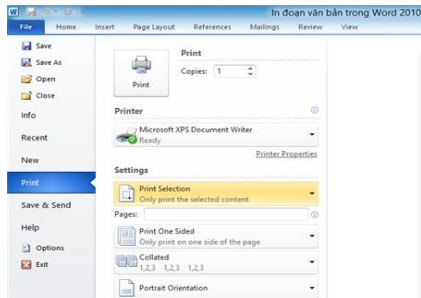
In đoạn văn bản trong Word 2010

File
Home
Insert
Page Layout
References
Mailings
Review
View

Save
Save As
Open
Close
Info
Recent
New
Print
Save & Send
Help
Options
Exit

Print
Copies: 1
Print

Printer
Microsoft XPS Document Writer
Ready
Printer Properties

Settings
Print Selection
Only print the selected content
Pages:
Print One Sided
Only print on one side of the page
Collated
1,2,3 1,2,3 1,2,3
Portrait Orientation